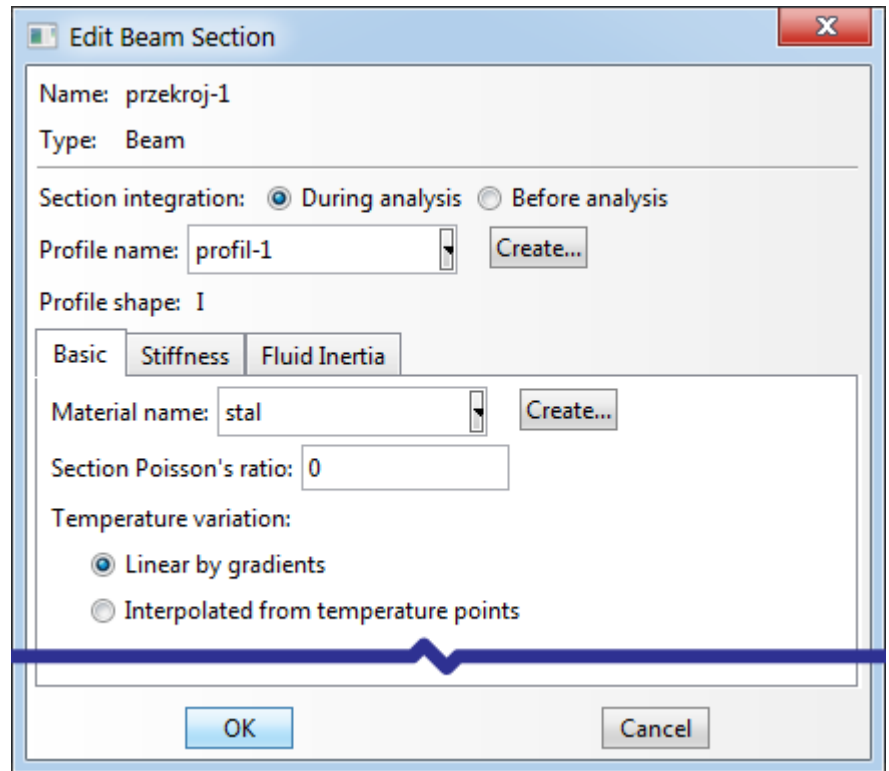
Edit Beam Section

Name: przekroj-1

Type: Beam

Section integration: During analysis Before analysis

Profile name: profil-1 Create...

Profile shape: I

Basic Stiffness Fluid Inertia

Material name: stal Create...

Section Poisson's ratio: 0

Temperature variation:

Linear by gradients

Interpolated from temperature points

OK Cancel